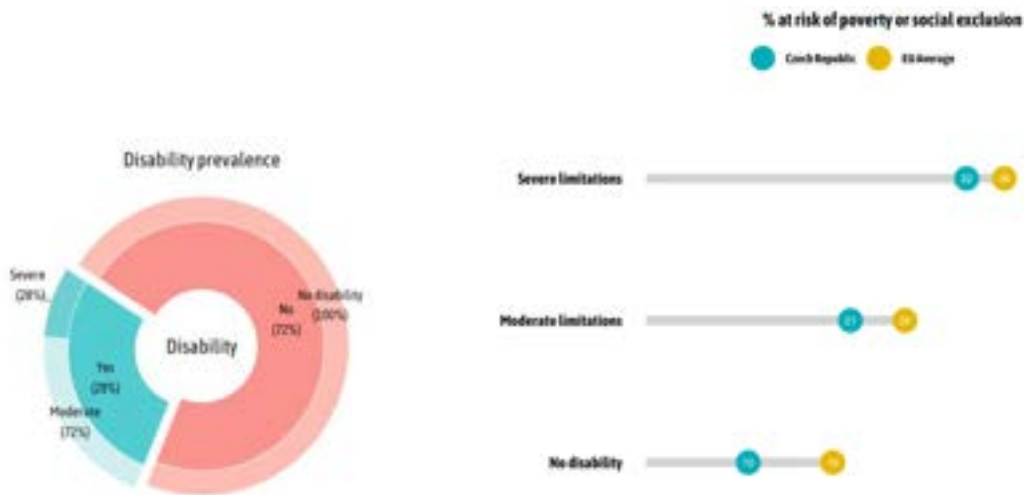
% at risk of poverty or social exclusion

Czech Republic EU Average

Disability prevalence

Severe (28%)

Yes (28%)

Moderate (72%)

Disability

No (72%)

No disability (100%)

Severe limitations 32 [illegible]

Moderate limitations 21 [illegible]

No disability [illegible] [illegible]